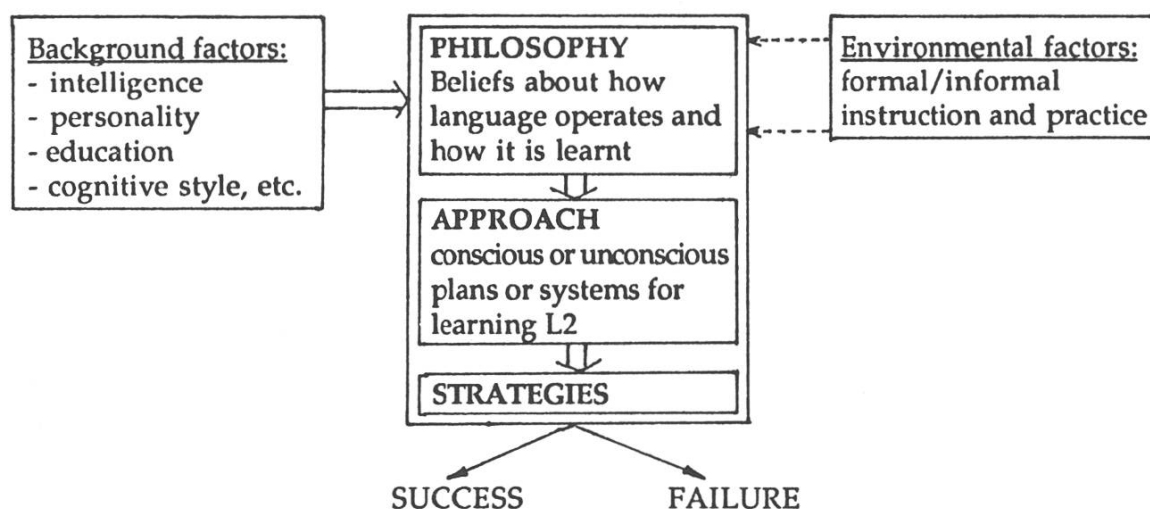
Background factors:
- intelligence
- personality
- education
- cognitive style, etc.

PHILOSOPHY
Beliefs about how language operates and how it is learnt

APPROACH
conscious or unconscious plans or systems for learning L2

STRATEGIES

Environmental factors:
formal/informal instruction and practice

SUCCESS FAILURE